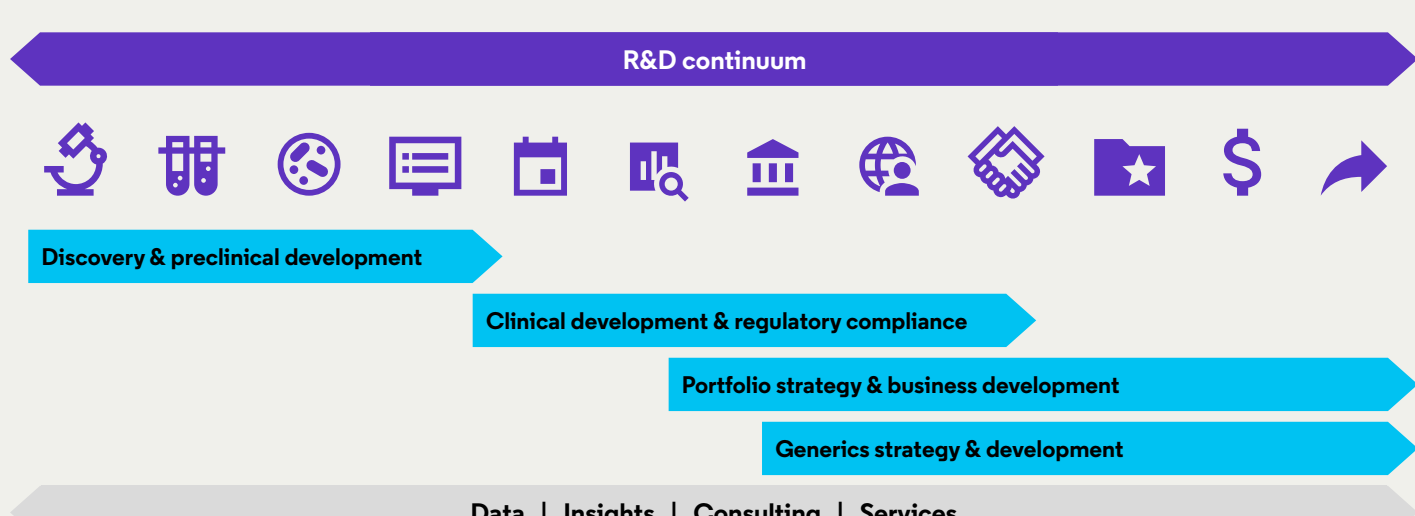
R&D continuum

Discovery & preclinical development

Clinical development & regulatory compliance

Portfolio strategy & business development

Generics strategy & development

Data | Insights | Consulting | Services